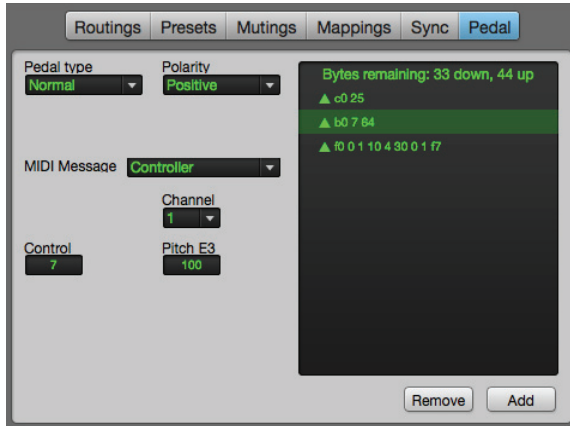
Routings Presets Mutings Mappings Sync Pedal

Pedal type
Normal

Polarity
Positive

MIDI Message
Controller

Channel
1

Control
7

Pitch E3
100

Bytes remaining: 33 down, 44 up

▲ c0 25

▲ b0 7 64

▲ f0 0 1 10 4 30 0 1 f7

Remove

Add